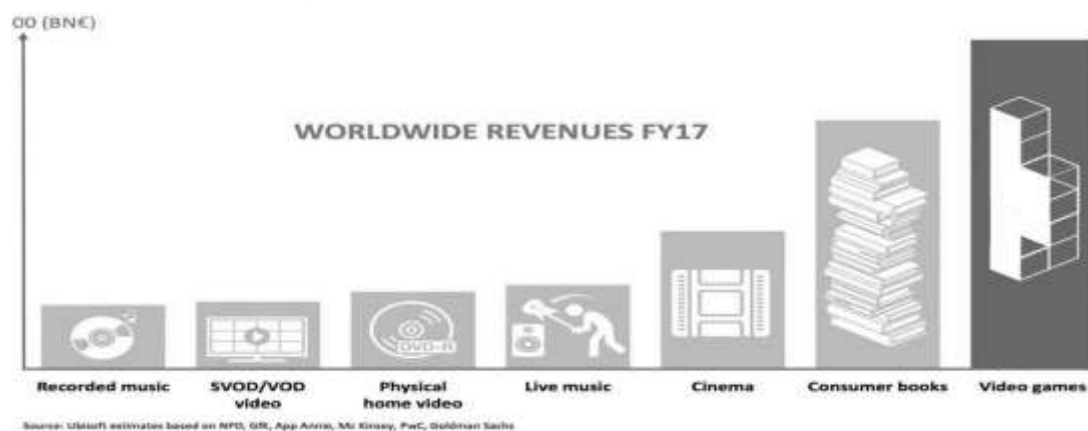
00 (BN€)

WORLDWIDE REVENUES FY17

DVD-R

Recorded music

SVOD/VOD video

Physical home video

Live music

Cinema

Consumer books

Video games

Source: Ubisoft estimates based on NPD, GfK, App Annie, Mc Kinsey, PwC, Goldman Sachs